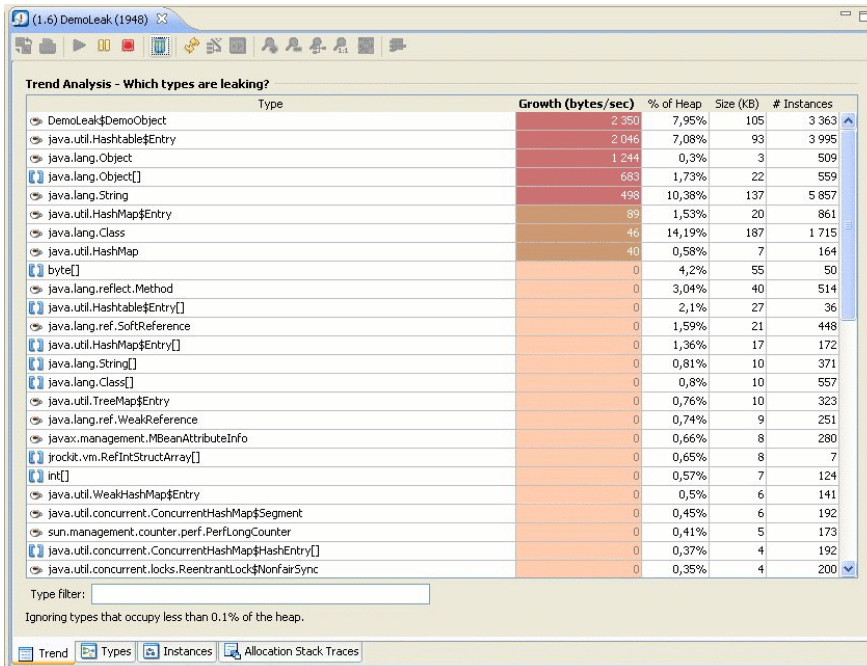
(1.6) DemoLeak (1948)

Trend Analysis - Which types are leaking?

| Type | Growth (bytes/sec) | % of Heap | Size (KB) | # Instances |
|---|---|---|---|---|
| DemoLeak$DemoObject | 2 350 | 7,95% | 105 | 3 363 |
| java.util.Hashtable$Entry | 2 046 | 7,08% | 93 | 3 995 |
| java.lang.Object | 1 244 | 0,3% | 3 | 509 |
| java.lang.Object[] | 683 | 1,73% | 22 | 559 |
| java.lang.String | 498 | 10,38% | 137 | 5 857 |
| java.util.HashMap$Entry | 89 | 1,53% | 20 | 861 |
| java.lang.Class | 46 | 14,19% | 187 | 1 715 |
| java.util.HashMap | 40 | 0,58% | 7 | 164 |
| byte[] | 0 | 4,2% | 55 | 50 |
| java.lang.reflect.Method | 0 | 3,04% | 40 | 514 |
| java.util.Hashtable$Entry[] | 0 | 2,1% | 27 | 36 |
| java.lang.ref.SoftReference | 0 | 1,59% | 21 | 448 |
| java.util.HashMap$Entry[] | 0 | 1,36% | 17 | 172 |
| java.lang.String[] | 0 | 0,81% | 10 | 371 |
| java.lang.Class[] | 0 | 0,8% | 10 | 557 |
| java.util.TreeMap$Entry | 0 | 0,76% | 10 | 323 |
| java.lang.ref.WeakReference | 0 | 0,74% | 9 | 251 |
| javax.management.MBeanAttributeInfo | 0 | 0,66% | 8 | 280 |
| jrockit.vm.RefIntStructArray[] | 0 | 0,65% | 8 | 7 |
| int[] | 0 | 0,57% | 7 | 124 |
| java.util.WeakHashMap$Entry | 0 | 0,5% | 6 | 141 |
| java.util.concurrent.ConcurrentHashMap$Segment | 0 | 0,45% | 6 | 192 |
| sun.management.counter.perf.PerfLongCounter | 0 | 0,41% | 5 | 173 |
| java.util.concurrent.ConcurrentHashMap$HashEntry[] | 0 | 0,37% | 4 | 192 |
| java.util.concurrent.locks.ReentrantLock$NonfairSync | 0 | 0,35% | 4 | 200 |

Type filter:

Ignoring types that occupy less than 0.1% of the heap.

Trend | Types | Instances | Allocation Stack Traces